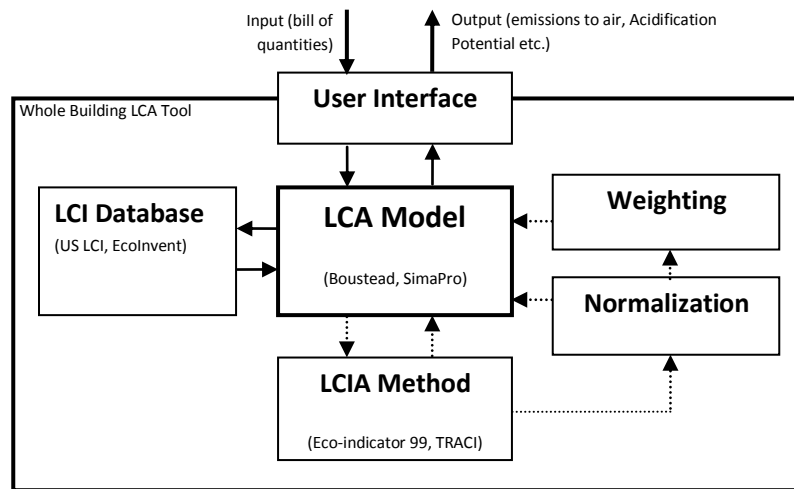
Input (bill of quantities)

Output (emissions to air, Acidification Potential etc.)

Whole Building LCA Tool

User Interface

LCI Database

(US LCI, EcoInvent)

LCA Model

(Boustead, SimaPro)

Weighting

Normalization

LCIA Method

(Eco-indicator 99, TRACI)